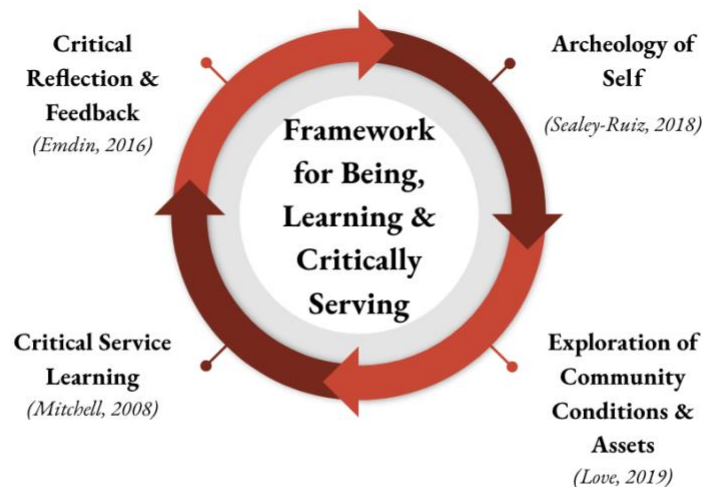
Critical Reflection & Feedback
(Emdin, 2016)

Archeology of Self
(Sealey-Ruiz, 2018)

Framework for Being, Learning & Critically Serving

Critical Service Learning
(Mitchell, 2008)

Exploration of Community Conditions & Assets
(Love, 2019)